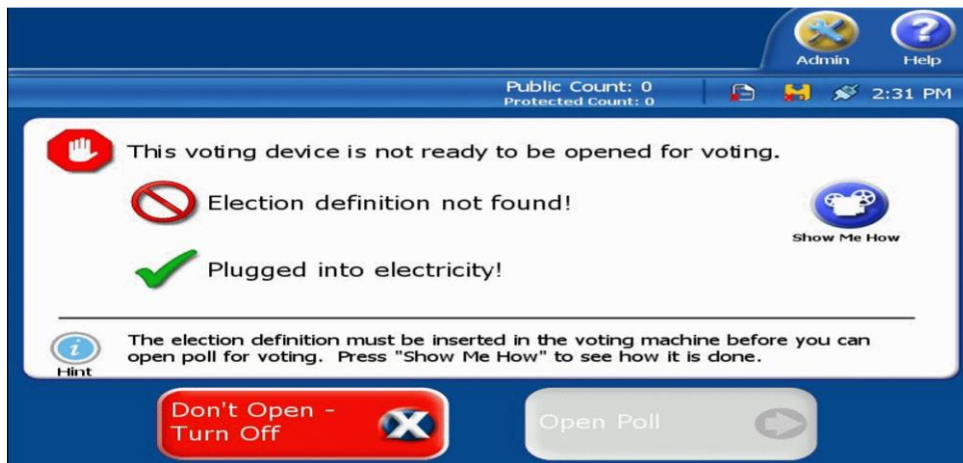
Admin

Help

Public Count: 0
Protected Count: 0

2:31 PM

This voting device is not ready to be opened for voting.

Election definition not found!

Show Me How

Plugged into electricity!

Hint

The election definition must be inserted in the voting machine before you can open poll for voting. Press "Show Me How" to see how it is done.

Don't Open - Turn Off

Open Poll